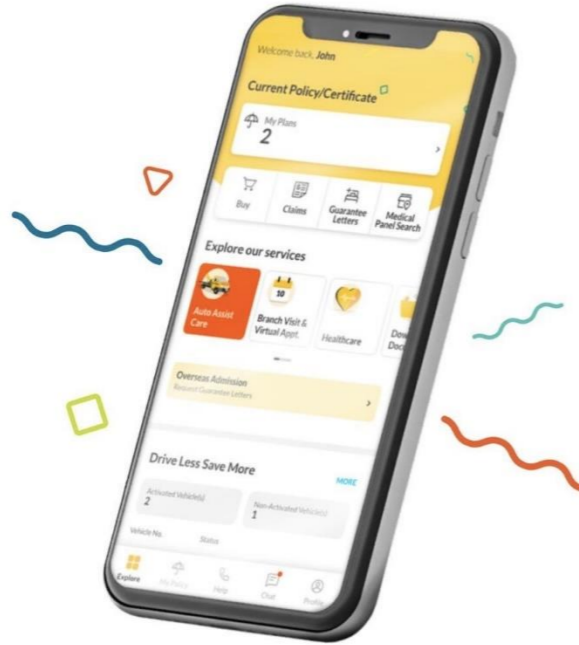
Welcome back, John

Current Policy/Certificate

My Plans
2

Buy
Claims
Guarantee Letters
Medical Panel Search

Explore our services

Auto Assist Care
10
Branch Visit & Virtual Appt.
Healthcare
Dow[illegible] Doc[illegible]

Overseas Admission
Request Guarantee Letters

Drive Less Save More
MORE

Activated Vehicle(s)
2

Non-Activated Vehicle(s)
1

Vehicle No.
Status

Explore
My Policy
Help
Chat
Profile